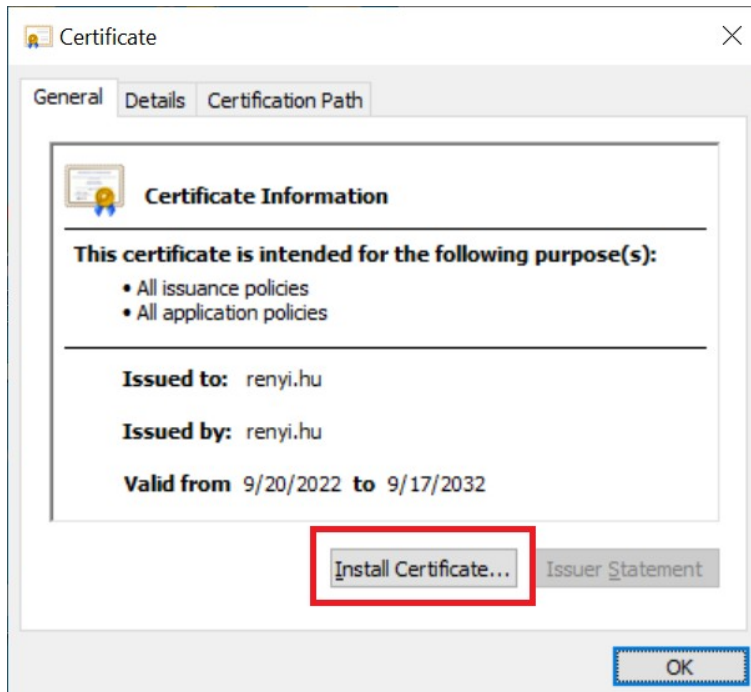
Certificate

General Details Certification Path

Certificate Information

This certificate is intended for the following purpose(s):
• All issuance policies
• All application policies

Issued to: renyi.hu

Issued by: renyi.hu

Valid from 9/20/2022 to 9/17/2032

Install Certificate... Issuer Statement

OK